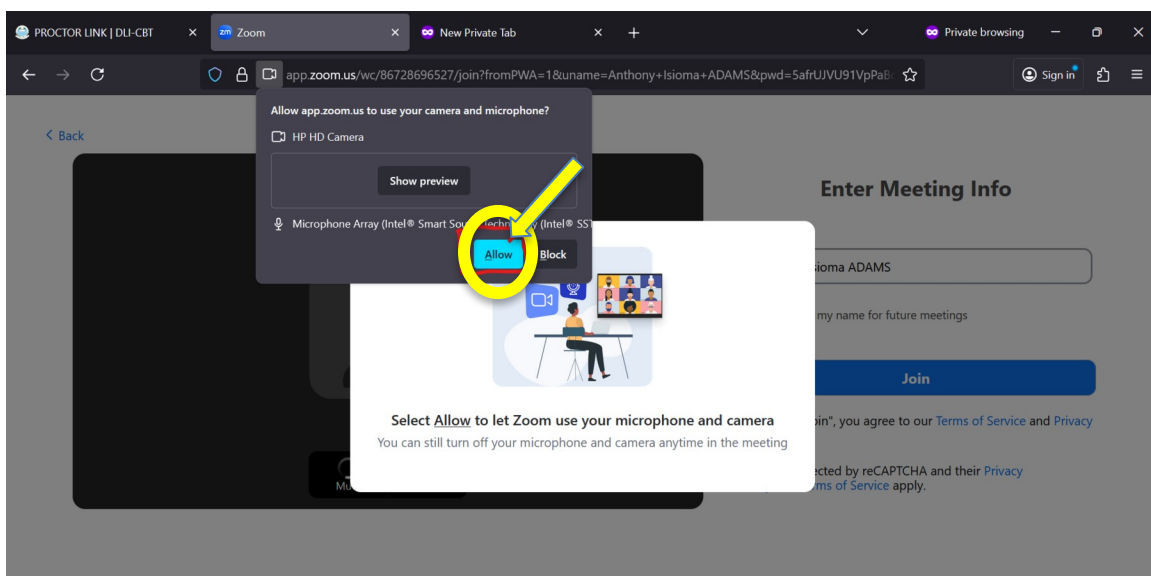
PROCTOR LINK | DLI-CBT ×
zm Zoom ×
New Private Tab ×
+
Private browsing

app.zoom.us/wc/86728696527/join?fromPWA=1&uname=Anthony+Isioma+ADAMS&pwd=5afrUJVU91VpPaB

Sign in

< Back

Allow app.zoom.us to use your camera and microphone?

HP HD Camera

Show preview

Microphone Array (Intel® Smart Sou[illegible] Technology (Intel® SS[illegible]

Allow

Block

Enter Meeting Info

Isioma ADAMS

my name for future meetings

Join

oin", you agree to our Terms of Service and Privacy

cted by reCAPTCHA and their Privacy
rms of Service apply.

Mu

Select Allow to let Zoom use your microphone and camera

You can still turn off your microphone and camera anytime in the meeting